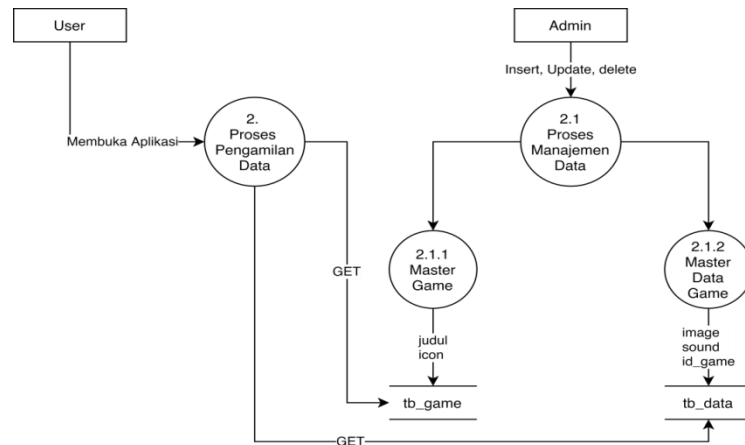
User

Admin

Insert, Update, delete

Membuka Aplikasi

2.
Proses
Pengamilan
Data

2.1
Proses
Manajemen
Data

GET

2.1.1
Master
Game

2.1.2
Master
Data
Game

judul
icon

image
sound
id_game

tb_game

tb_data

GET